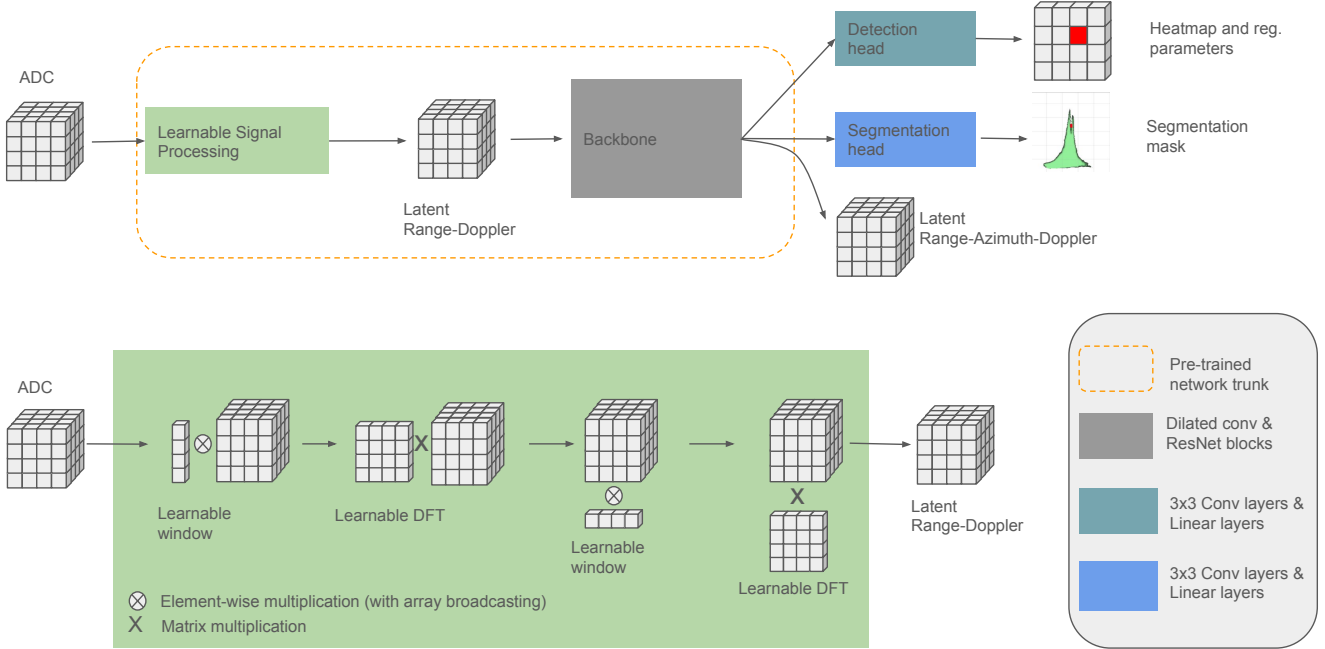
ADC

Learnable Signal Processing

Latent Range-Doppler

Backbone

Detection head

Heatmap and reg. parameters

Segmentation head

Segmentation mask

Latent Range-Azimuth-Doppler

ADC

$\otimes$

Learnable window

X

Learnable DFT

$\otimes$

Learnable window

X

Learnable DFT

Latent Range-Doppler

$\otimes$ Element-wise multiplication (with array broadcasting)

X Matrix multiplication

Pre-trained network trunk

Dilated conv & ResNet blocks

3x3 Conv layers & Linear layers

3x3 Conv layers & Linear layers